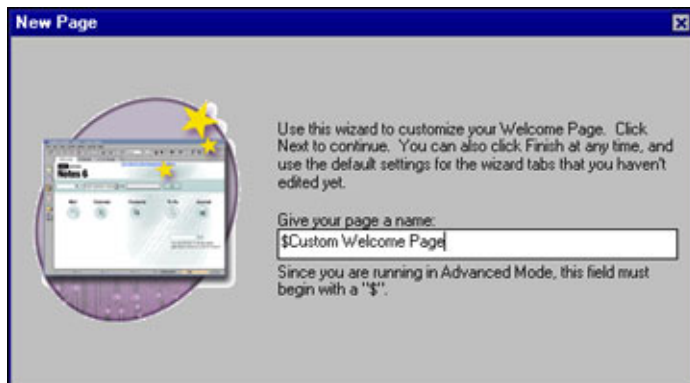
New Page

Notes 6

Use this wizard to customize your Welcome Page. Click Next to continue. You can also click Finish at any time, and use the default settings for the wizard tabs that you haven't edited yet.

Give your page a name:

$Custom Welcome Page

Since you are running in Advanced Mode, this field must begin with a "$".